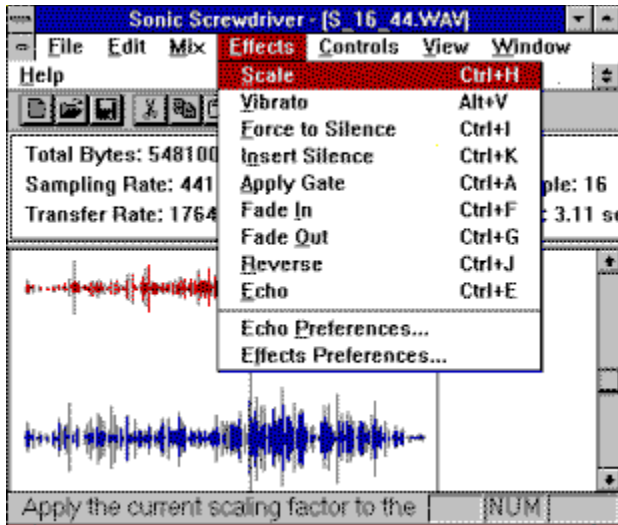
Sonic Screwdriver - [S_16_44.WAV]

File Edit Mix Effects Controls View Window

Help

Total Bytes: 548100

Sampling Rate: 441

Transfer Rate: 1764

ple: 16

: 3.11 se

| | |
|---|---|
| Scale | Ctrl+H |
| Vibrato | Alt+V |
| Force to Silence | Ctrl+I |
| Insert Silence | Ctrl+K |
| Apply Gate | Ctrl+A |
| Fade In | Ctrl+F |
| Fade Out | Ctrl+G |
| Reverse | Ctrl+J |
| Echo | Ctrl+E |
| Echo Preferences... | |
| Effects Preferences... | |

Apply the current scaling factor to the

NUM